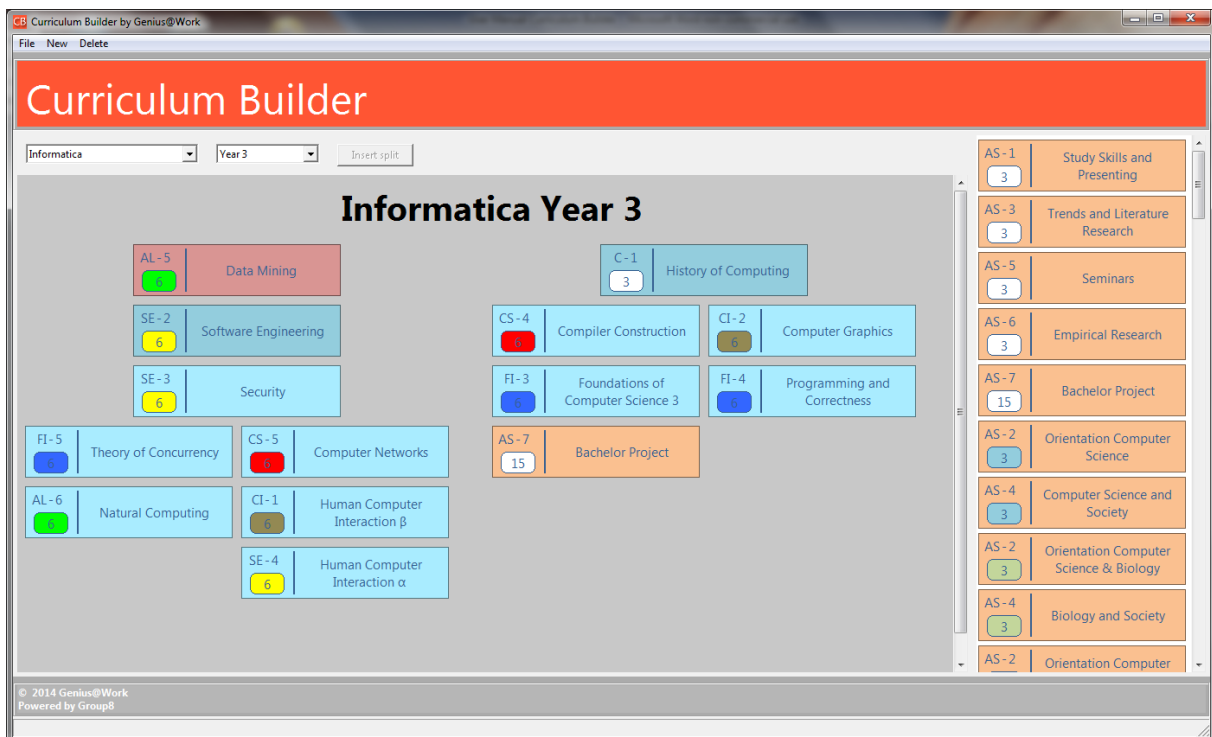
CB Curriculum Builder by Genius@Work

File New Delete

Curriculum Builder

Informatica
Year 3
Insert split

Informatica Year 3

AL - 5
6
Data Mining

C - 1
3
History of Computing

SE - 2
6
Software Engineering

CS - 4
6
Compiler Construction

CI - 2
6
Computer Graphics

SE - 3
6
Security

FI - 3
6
Foundations of Computer Science 3

FI - 4
6
Programming and Correctness

FI - 5
6
Theory of Concurrency

CS - 5
6
Computer Networks

AS - 7
15
Bachelor Project

AL - 6
6
Natural Computing

CI - 1
6
Human Computer Interaction β

SE - 4
6
Human Computer Interaction α

AS - 1
3
Study Skills and Presenting

AS - 3
3
Trends and Literature Research

AS - 5
3
Seminars

AS - 6
3
Empirical Research

AS - 7
15
Bachelor Project

AS - 2
3
Orientation Computer Science

AS - 4
3
Computer Science and Society

AS - 2
3
Orientation Computer Science & Biology

AS - 4
3
Biology and Society

AS - 2
Orientation Computer

© 2014 Genius@Work
Powered by Group8